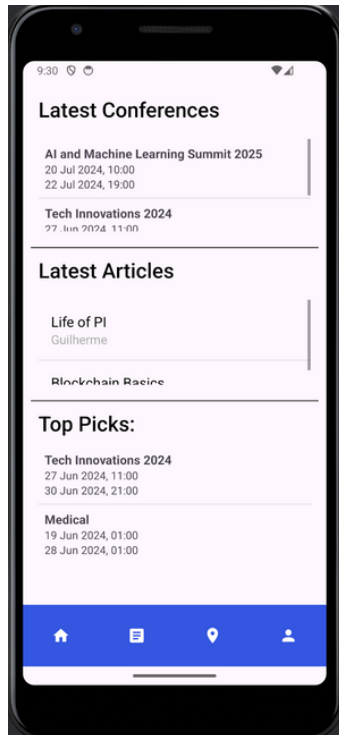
9:30

Latest Conferences

AI and Machine Learning Summit 2025
20 Jul 2024, 10:00
22 Jul 2024, 19:00

Tech Innovations 2024
27 Jun 2024, 11:00

Latest Articles

Life of PI
Guilherme

Blockchain Basics

Top Picks:

Tech Innovations 2024
27 Jun 2024, 11:00
30 Jun 2024, 21:00

Medical
19 Jun 2024, 01:00
28 Jun 2024, 01:00